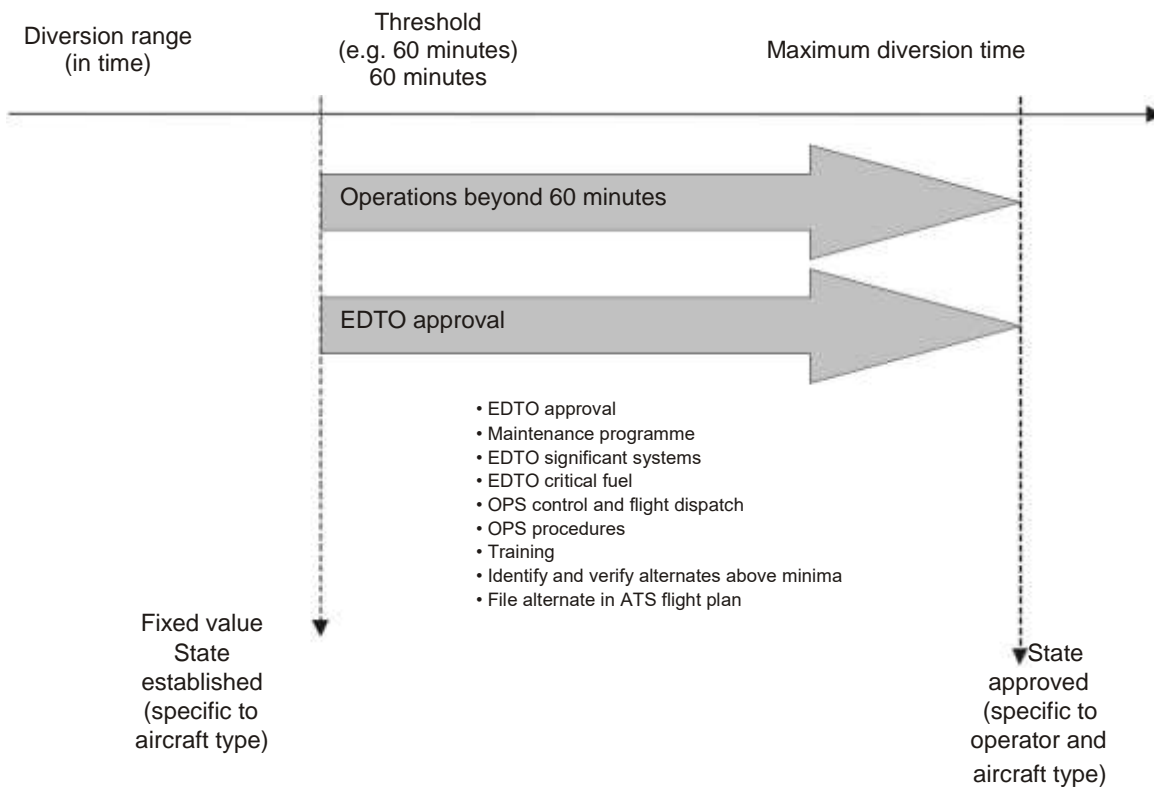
Diversion range
(in time)

Threshold
(e.g. 60 minutes)
60 minutes

Maximum diversion time

Operations beyond 60 minutes

EDTO approval

• EDTO approval
• Maintenance programme
• EDTO significant systems
• EDTO critical fuel
• OPS control and flight dispatch
• OPS procedures
• Training
• Identify and verify alternates above minima
• File alternate in ATS flight plan

Fixed value
State
established
(specific to
aircraft type)

State
approved
(specific to
operator and
aircraft type)